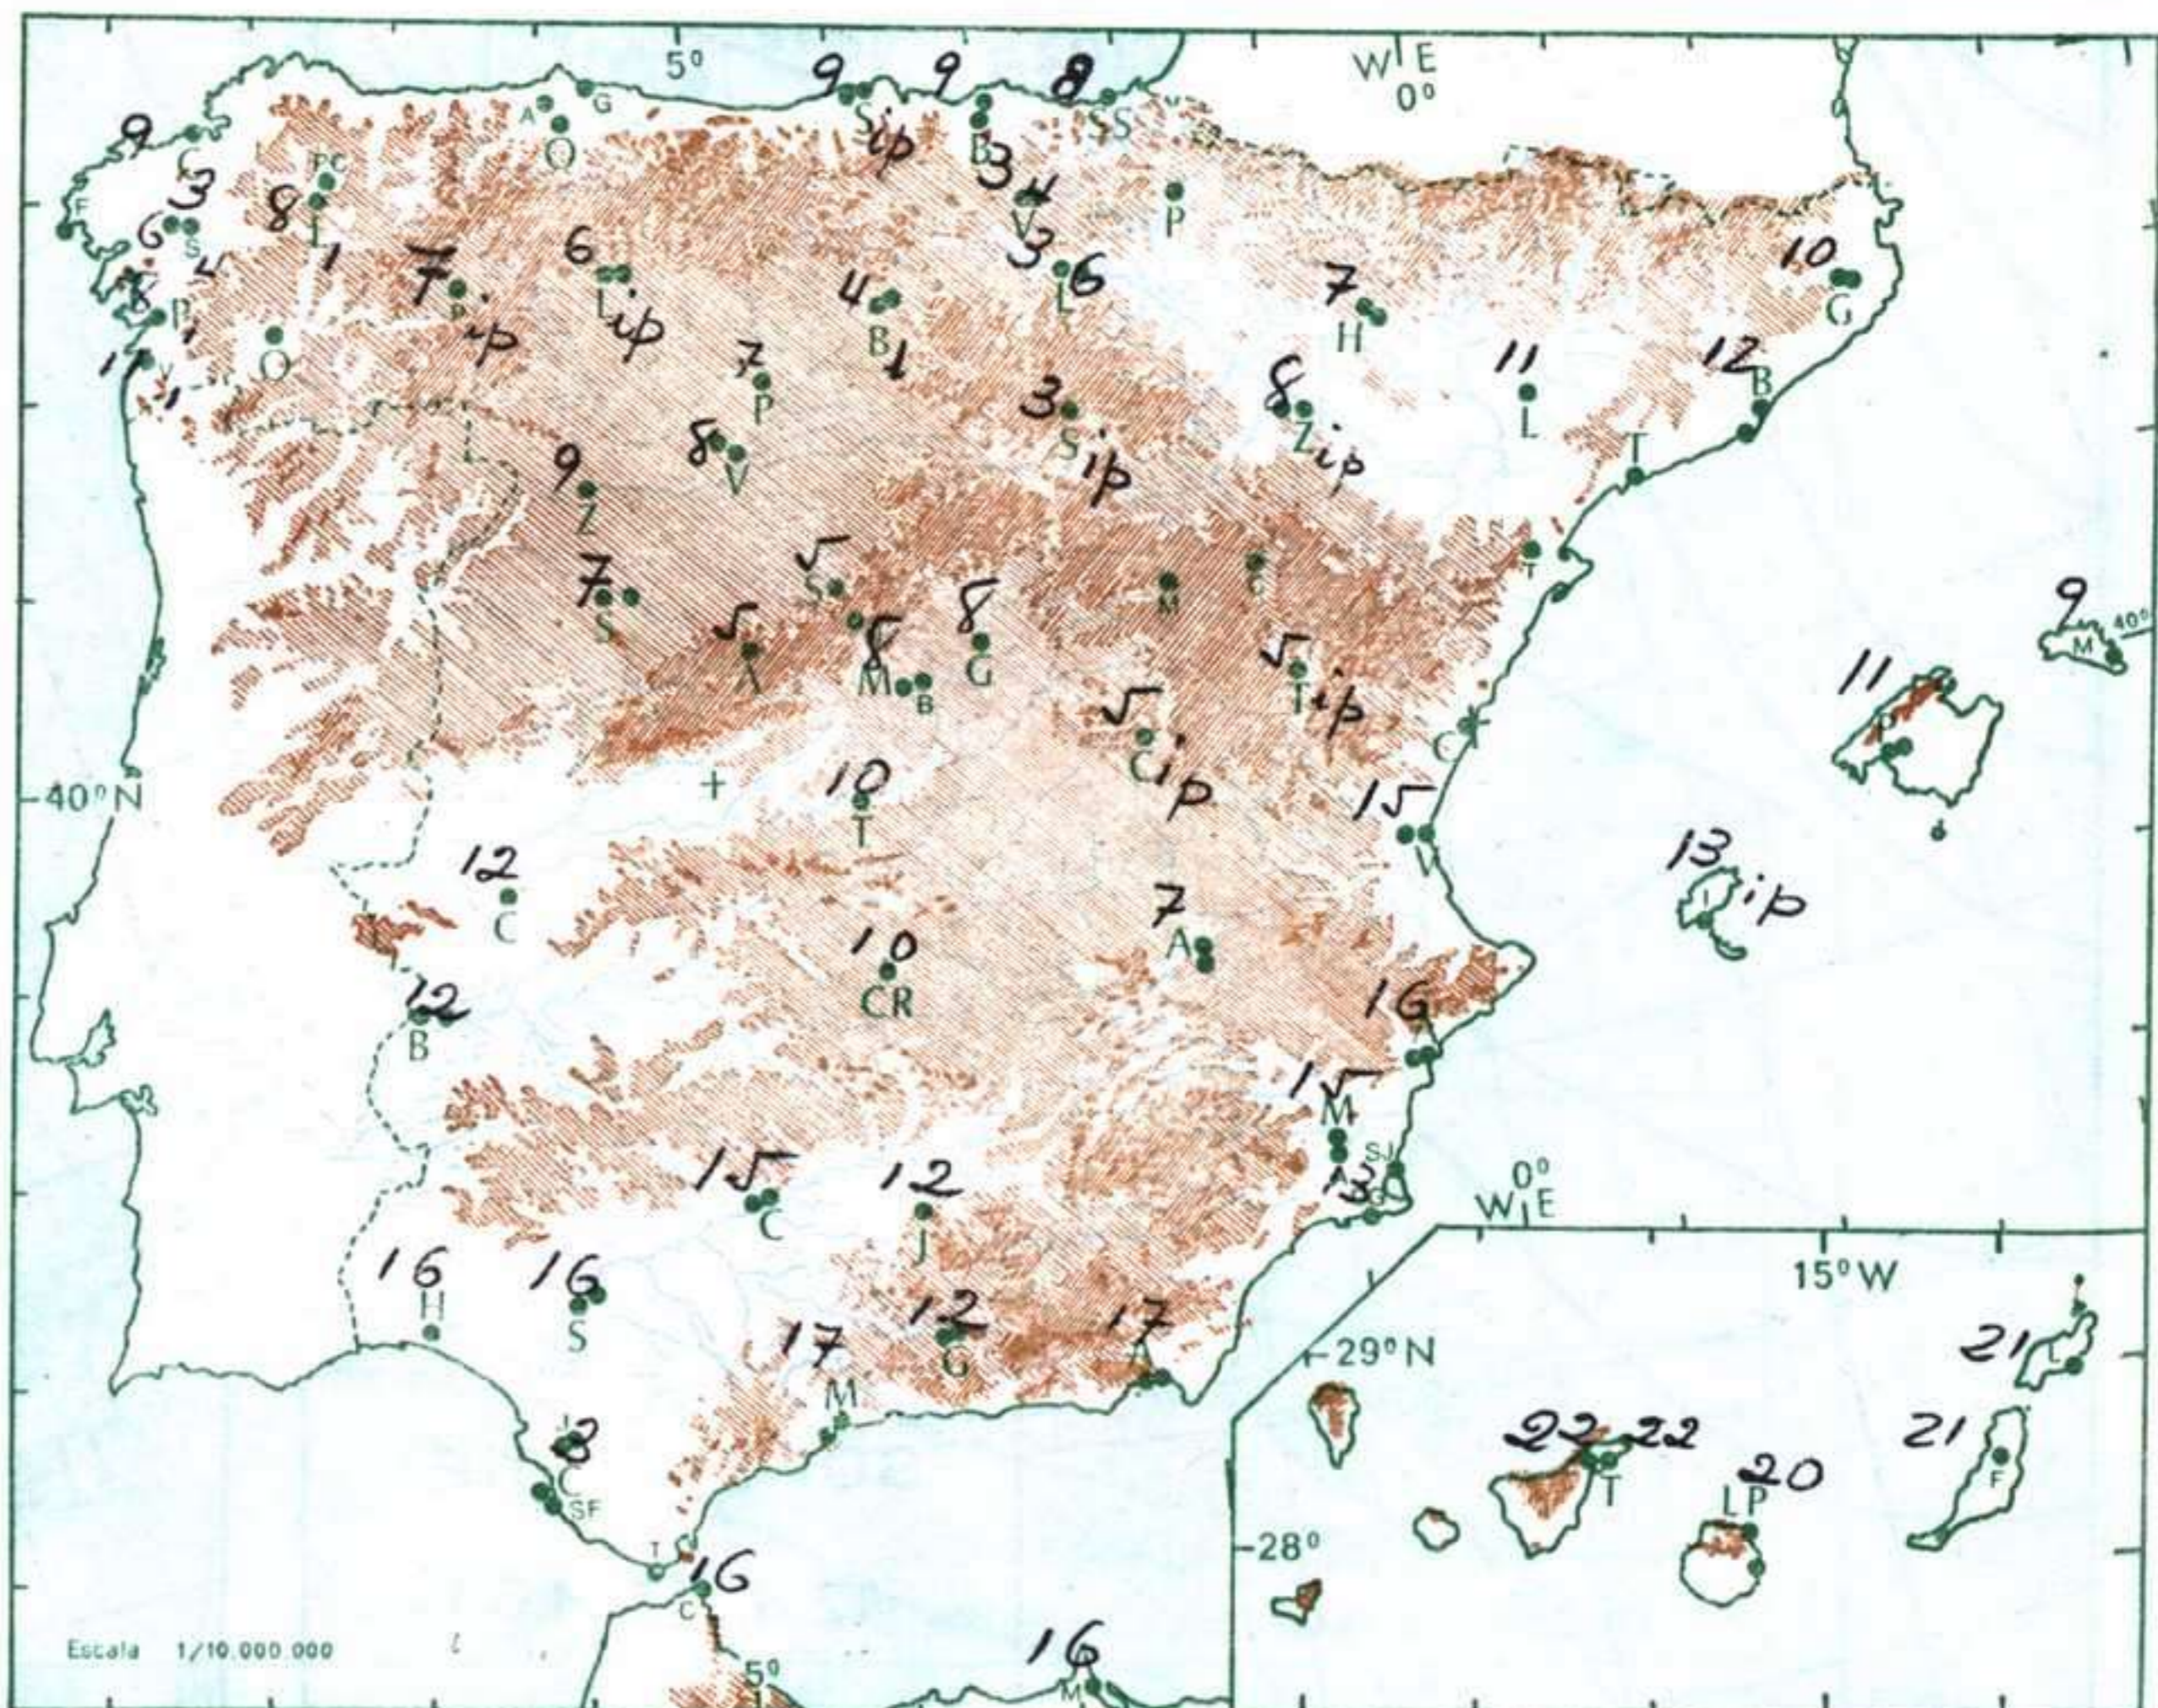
5°
W|E
0°
9 9 8
A G
O
S ip
B 3
SS
9
C
3
G S
8
PC
L
4
V
3
P
6
L
6 L ip
7 P ip
4 B
7 H
10 G
O
7 P
3 S ip
8 Z ip
11 L
12 B
T
9 Z
8 V
T
5 S
8
7 S
5 A
M B
G
5 T ip
5 C ip
11
9 M
40°
40° N
+
10 T
15 V
13 ip
12 C
7 A
10 CR
12 B
16
15 M
SJ
13
0°
W|E
15 C
12 J
15°W
16 H
16 S
17 M
12 G
17 A
29° N
21 L
3 C SF
22 22 T
20 LP
21 F
28°
T
16 C
Escala 1/10.000.000
16 M
5°